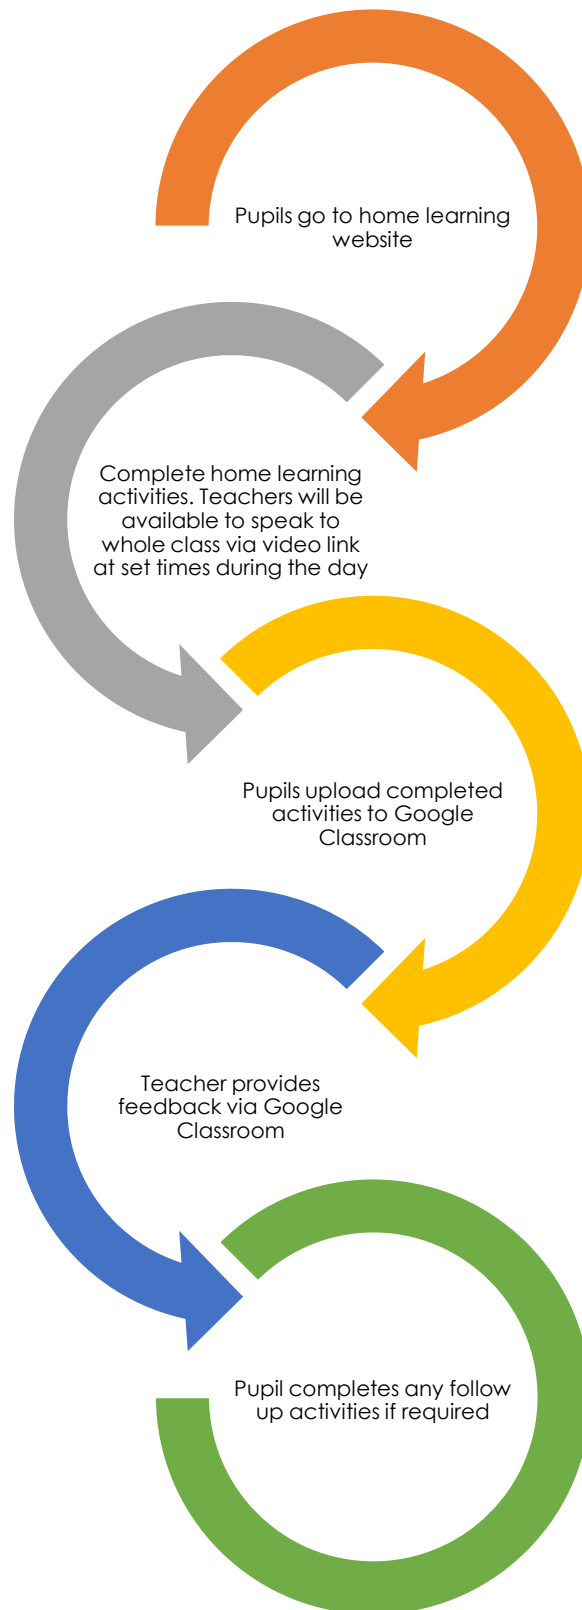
Pupils go to home learning website

Complete home learning activities. Teachers will be available to speak to whole class via video link at set times during the day

Pupils upload completed activities to Google Classroom

Teacher provides feedback via Google Classroom

Pupil completes any follow up activities if required